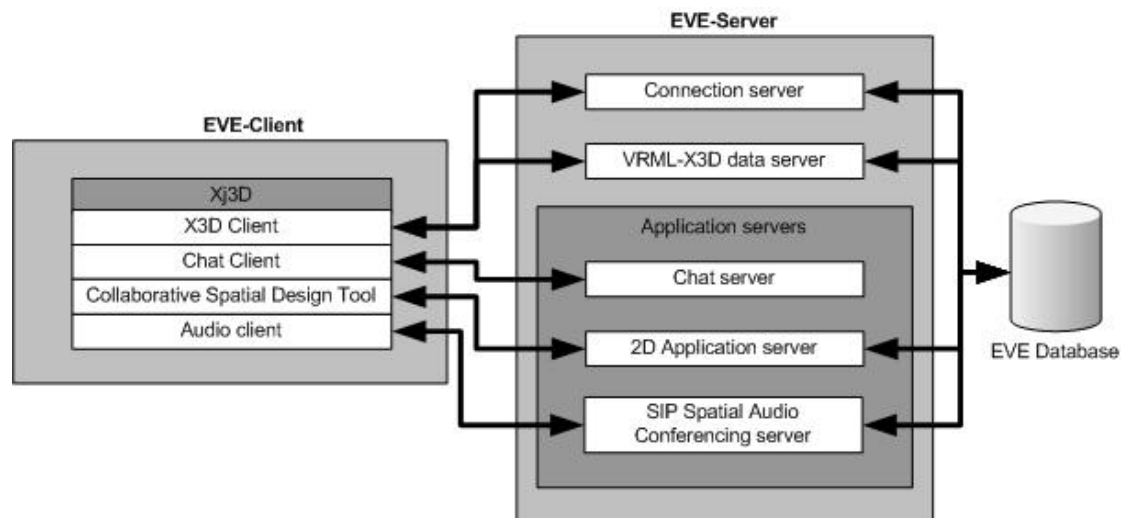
EVE-Server

Connection server

VRML-X3D data server

Application servers

Chat server

2D Application server

SIP Spatial Audio Conferencing server

EVE-Client

Xj3D

X3D Client

Chat Client

Collaborative Spatial Design Tool

Audio client

EVE Database